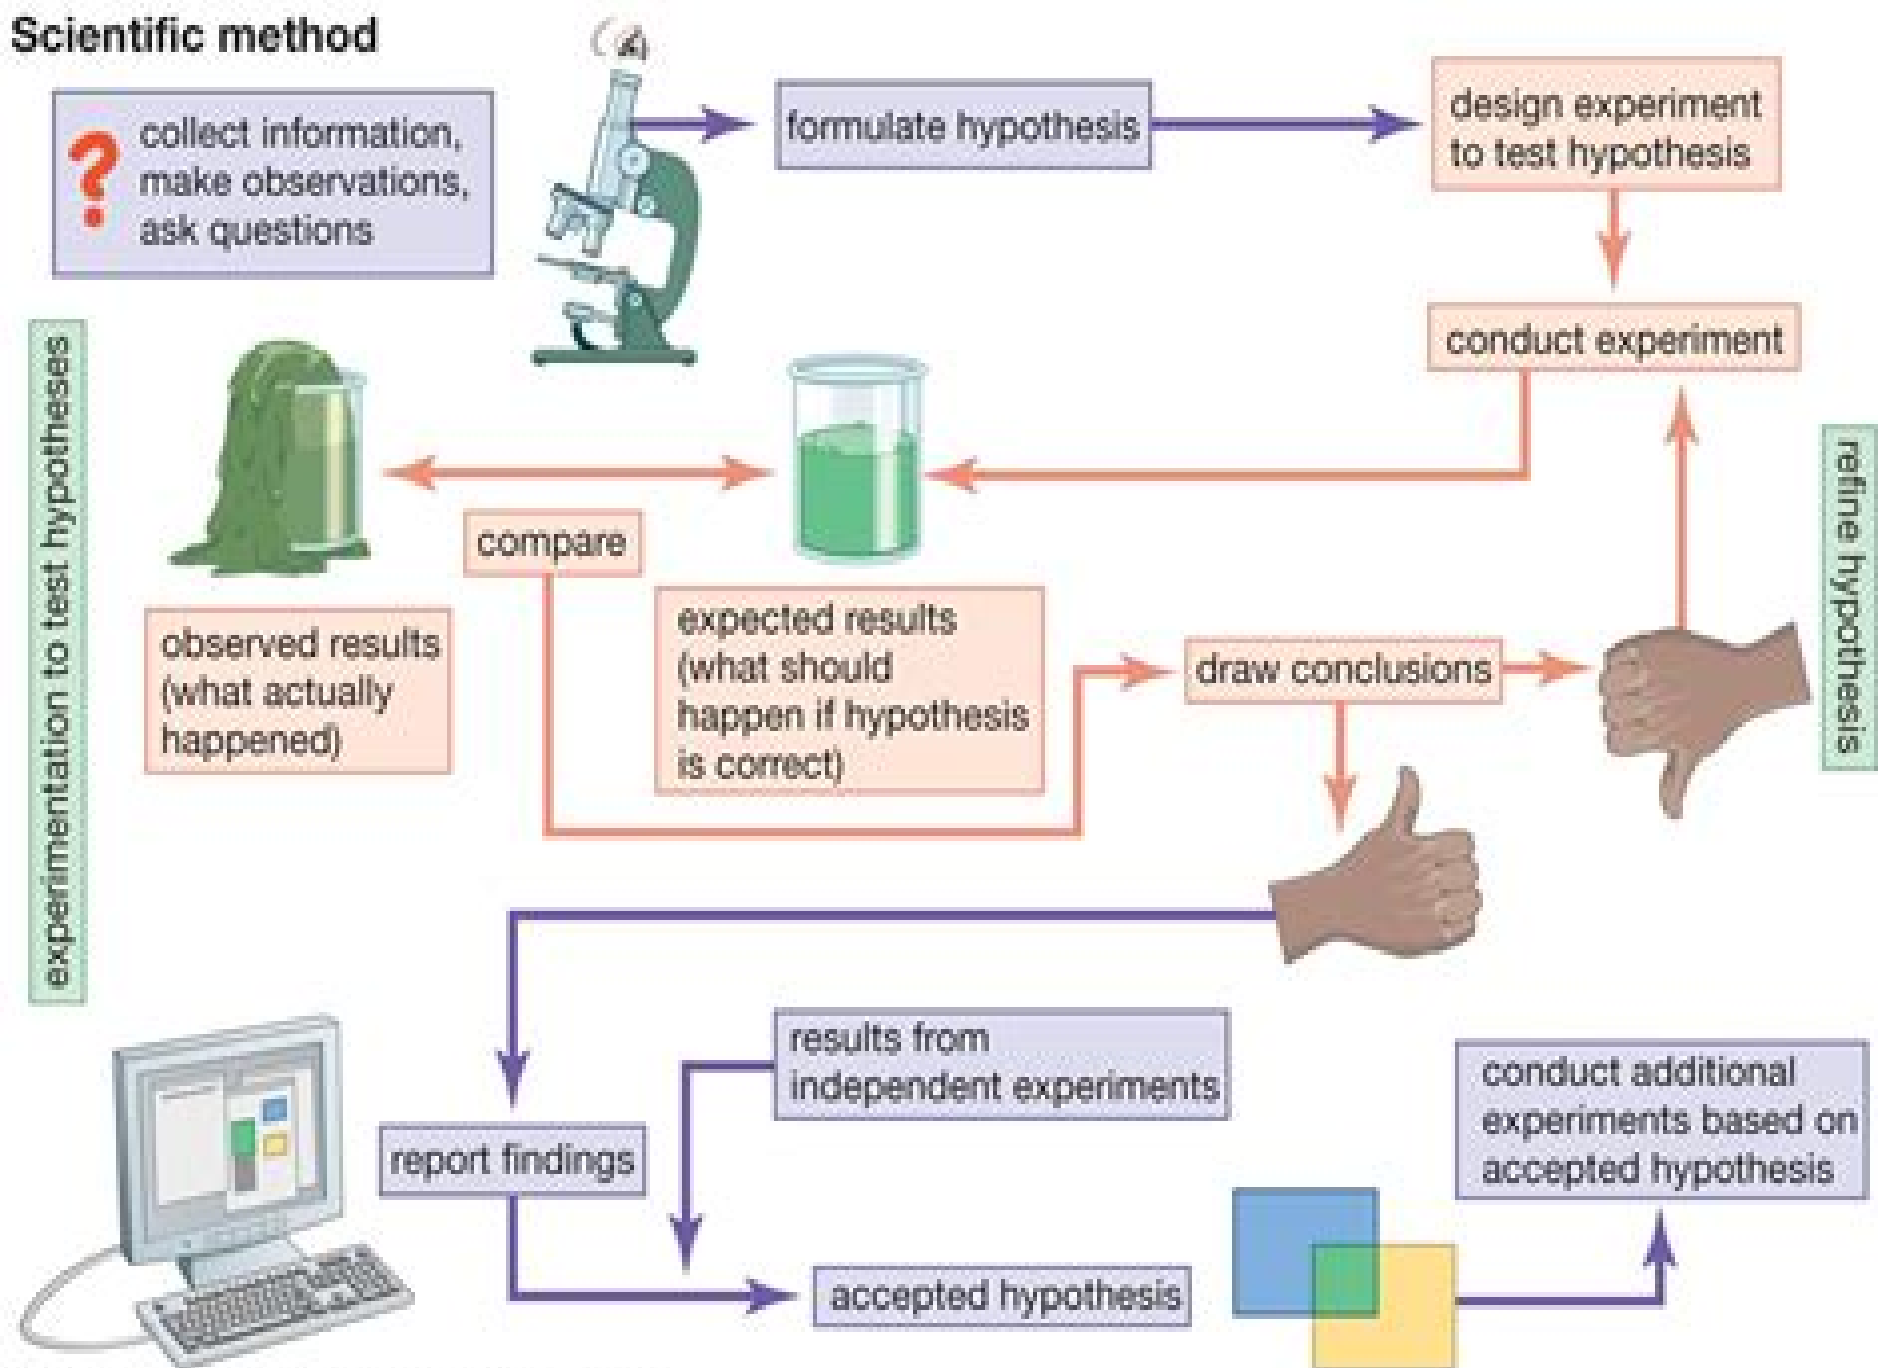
Scientific method

?

collect information, make observations, ask questions

formulate hypothesis

design experiment to test hypothesis

conduct experiment

experimentation to test hypotheses

compare

observed results (what actually happened)

expected results (what should happen if hypothesis is correct)

draw conclusions

refine hypothesis

report findings

results from independent experiments

accepted hypothesis

conduct additional experiments based on accepted hypothesis